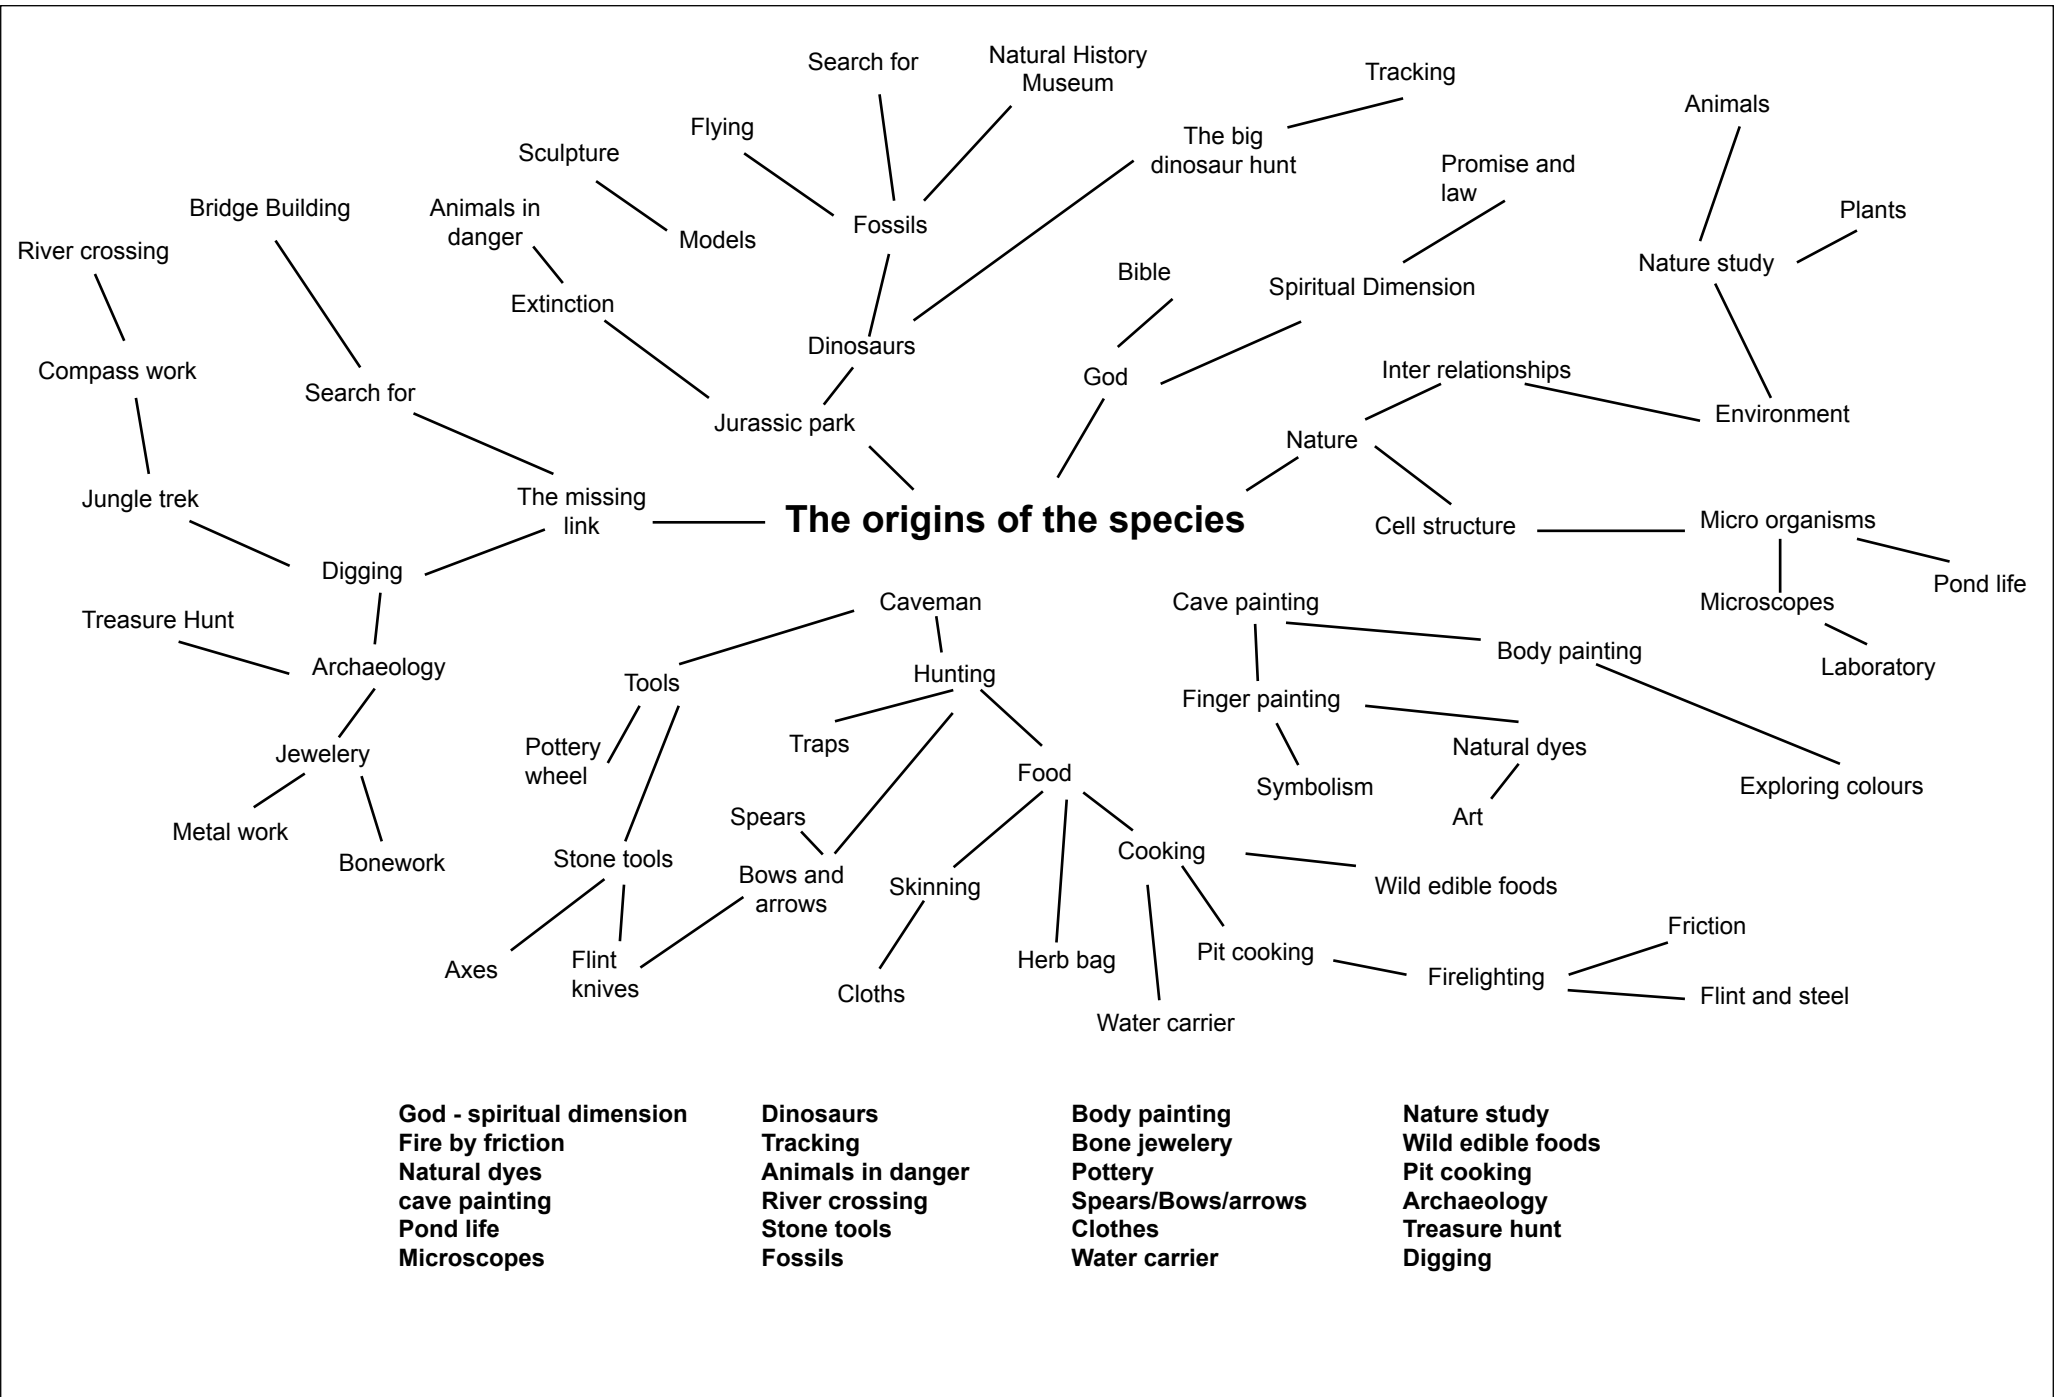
Search for

Natural History Museum

Tracking

Flying

The big dinosaur hunt

Animals

Sculpture

Promise and law

Bridge Building

Animals in danger

Fossils

Plants

River crossing

Models

Bible

Nature study

Extinction

Spiritual Dimension

Compass work

Dinosaurs

Search for

Inter relationships

God

Jurassic park

Environment

Nature

Jungle trek

The missing link

**The origins of the species**

Cell structure

Micro organisms

Digging

Pond life

Treasure Hunt

Caveman

Cave painting

Microscopes

Archaeology

Tools

Hunting

Body painting

Laboratory

Finger painting

Pottery wheel

Jewelery

Traps

Natural dyes

Food

Symbolism

Exploring colours

Metal work

Spears

Art

Bonework

Stone tools

Cooking

Bows and arrows

Skinning

Wild edible foods

Friction

Axes

Flint knives

Herb bag

Pit cooking

Firelighting

Cloths

Flint and steel

Water carrier

**God - spiritual dimension**
**Fire by friction**
**Natural dyes**
**cave painting**
**Pond life**
**Microscopes**

**Dinosaurs**
**Tracking**
**Animals in danger**
**River crossing**
**Stone tools**
**Fossils**

**Body painting**
**Bone jewelery**
**Pottery**
**Spears/Bows/arrows**
**Clothes**
**Water carrier**

**Nature study**
**Wild edible foods**
**Pit cooking**
**Archaeology**
**Treasure hunt**
**Digging**